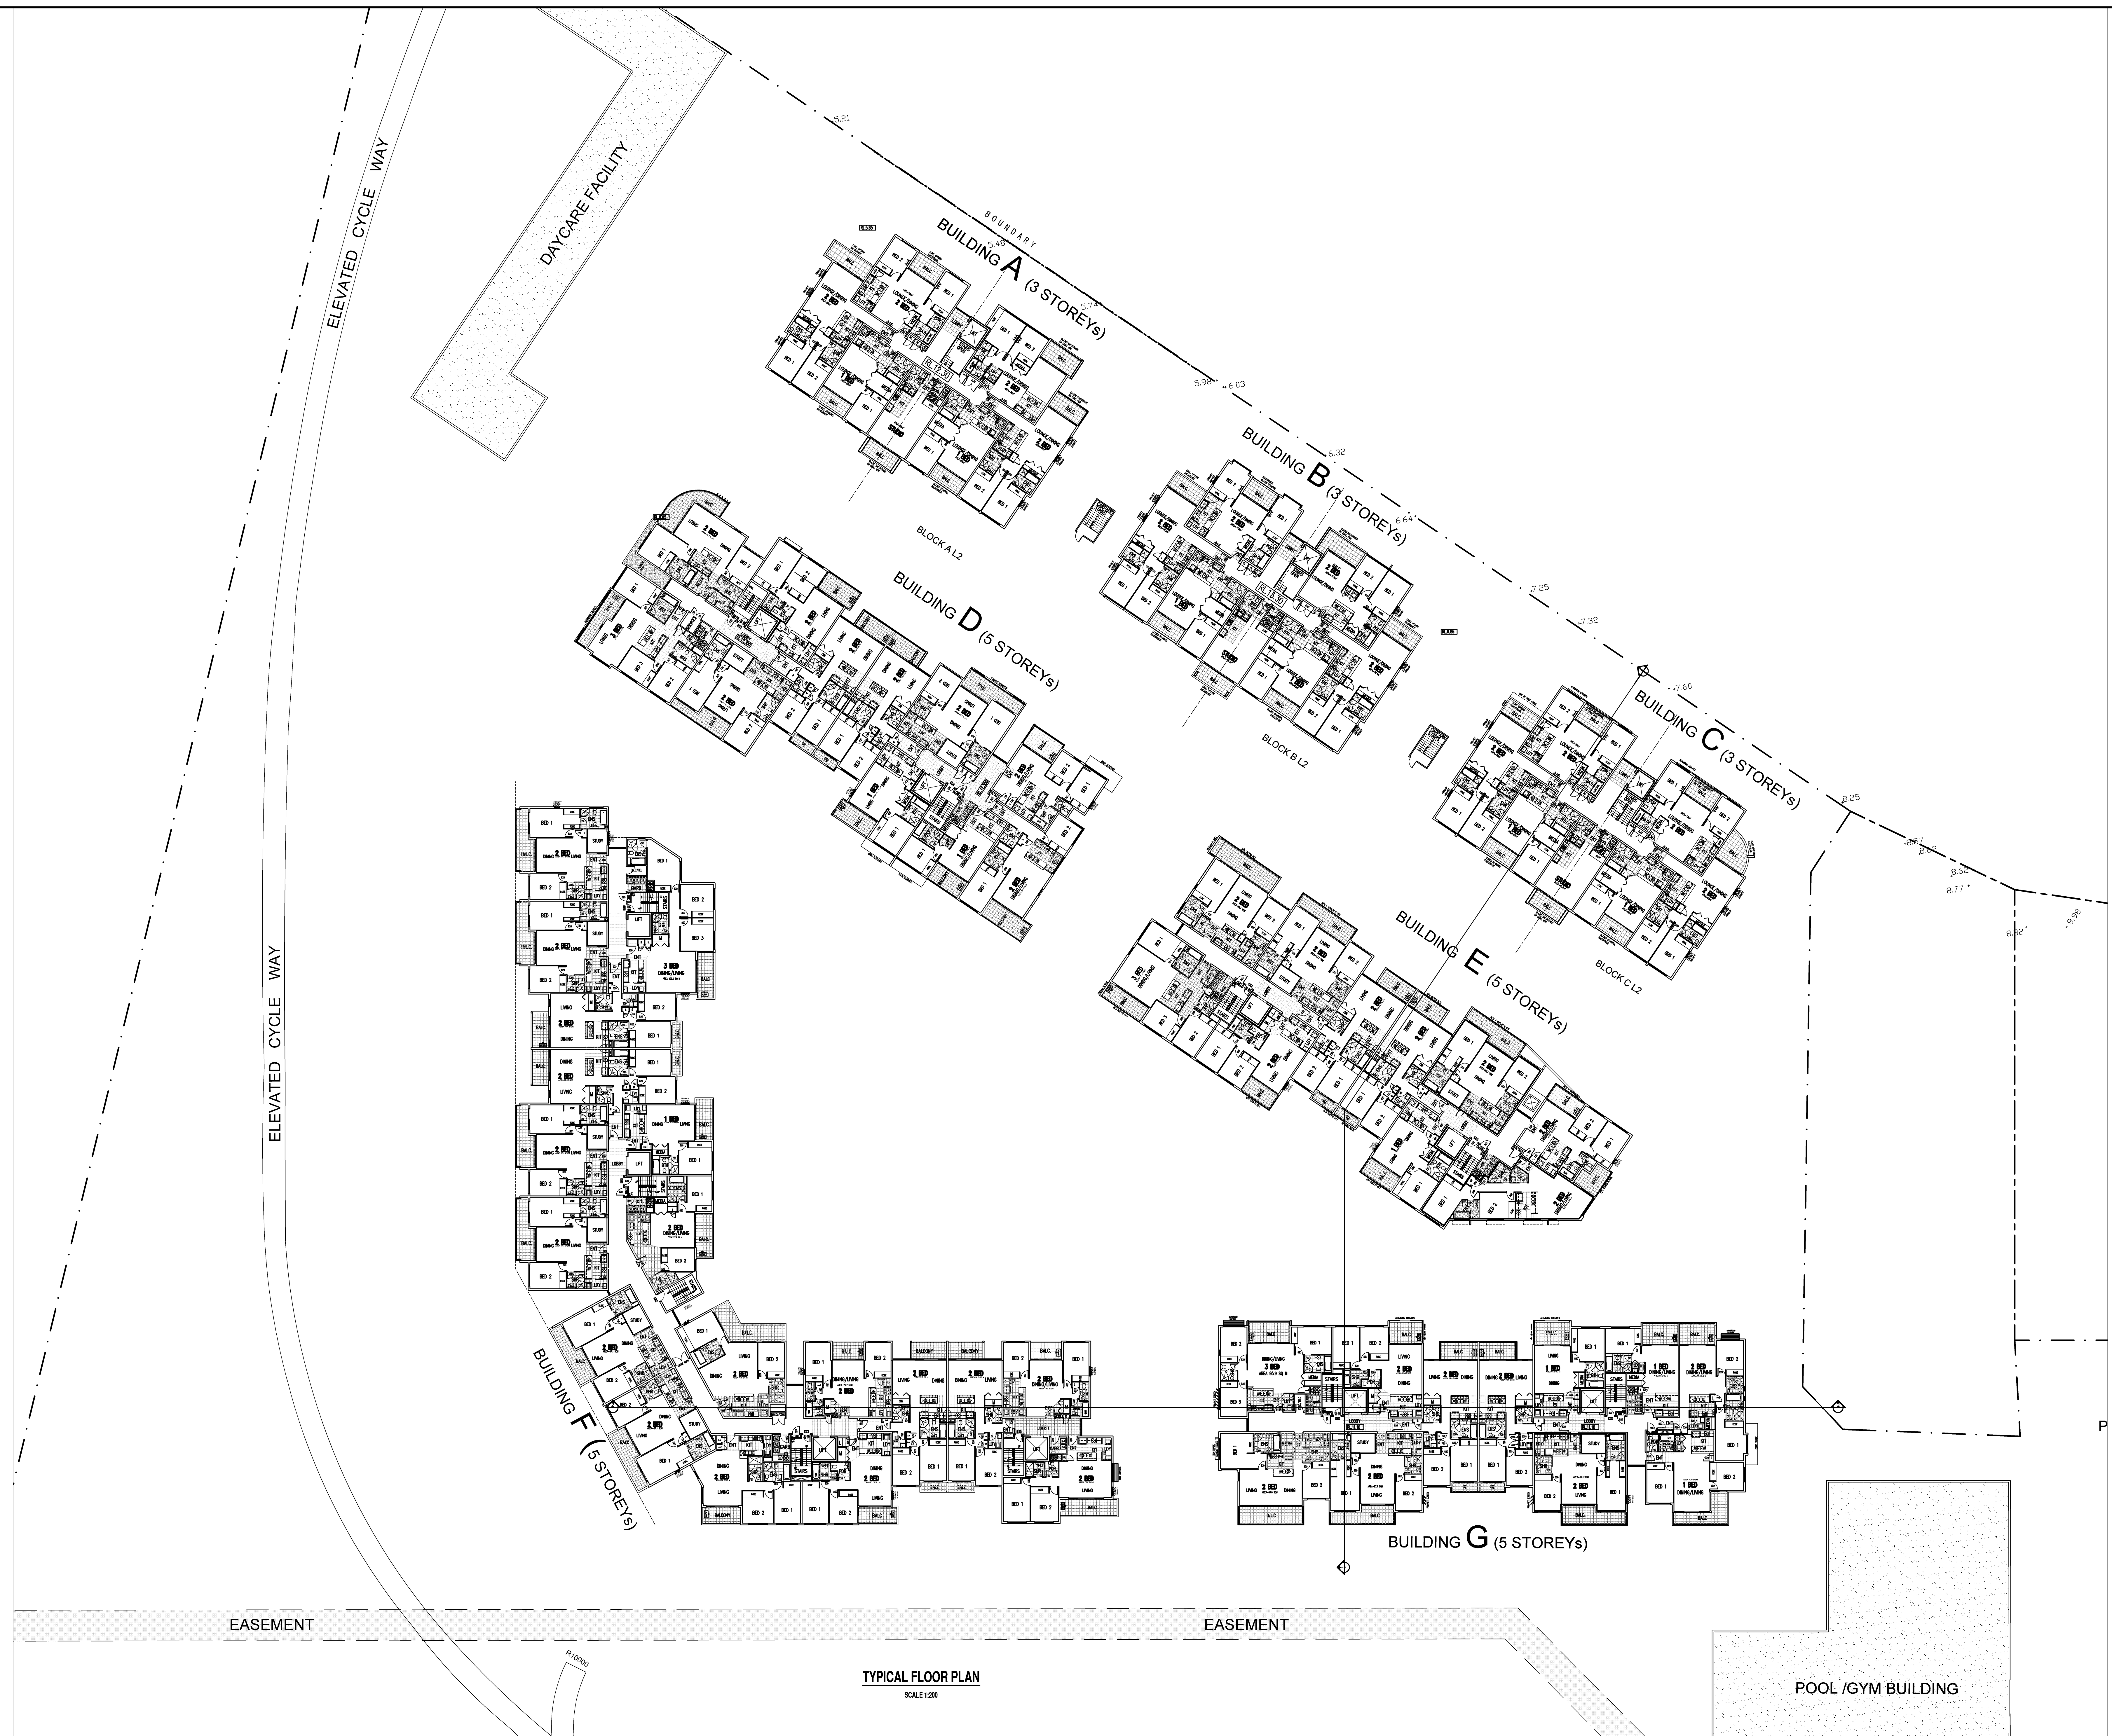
ELEVATED CYCLE WAY

DAYCARE FACILITY

BOUNDARY

5.21

5.48

5.74

5.98

6.03

6.32

6.64

7.25

7.32

7.60

8.25

8.67

8.62

8.77

8.92

8.98

BUILDING A (3 STOREYs)

BLOCK A L2

BUILDING B (3 STOREYs)

BLOCK B L2

BUILDING C (3 STOREYs)

BLOCK C L2

BUILDING D (5 STOREYs)

BUILDING E (5 STOREYs)

ELEVATED CYCLE WAY

BUILDING F (5 STOREYs)

BUILDING G (5 STOREYs)

EASEMENT

EASEMENT

R10000

TYPICAL FLOOR PLAN
SCALE 1:200

POOL /GYM BUILDING

P